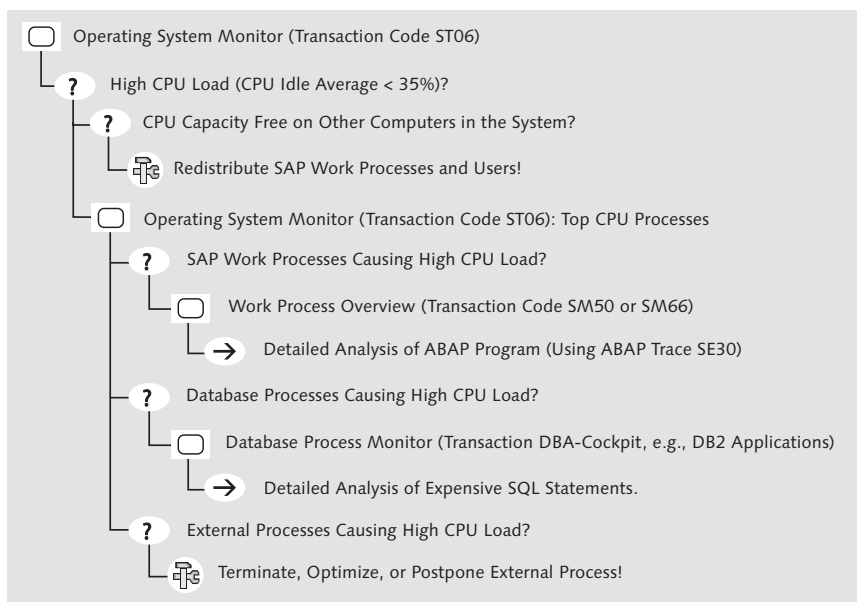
Operating System Monitor (Transaction Code ST06)

? High CPU Load (CPU Idle Average < 35%)?

? CPU Capacity Free on Other Computers in the System?

Redistribute SAP Work Processes and Users!

Operating System Monitor (Transaction Code ST06): Top CPU Processes

? SAP Work Processes Causing High CPU Load?

Work Process Overview (Transaction Code SM50 or SM66)

$\rightarrow$ Detailed Analysis of ABAP Program (Using ABAP Trace SE30)

? Database Processes Causing High CPU Load?

Database Process Monitor (Transaction DBA-Cockpit, e.g., DB2 Applications)

$\rightarrow$ Detailed Analysis of Expensive SQL Statements.

? External Processes Causing High CPU Load?

Terminate, Optimize, or Postpone External Process!